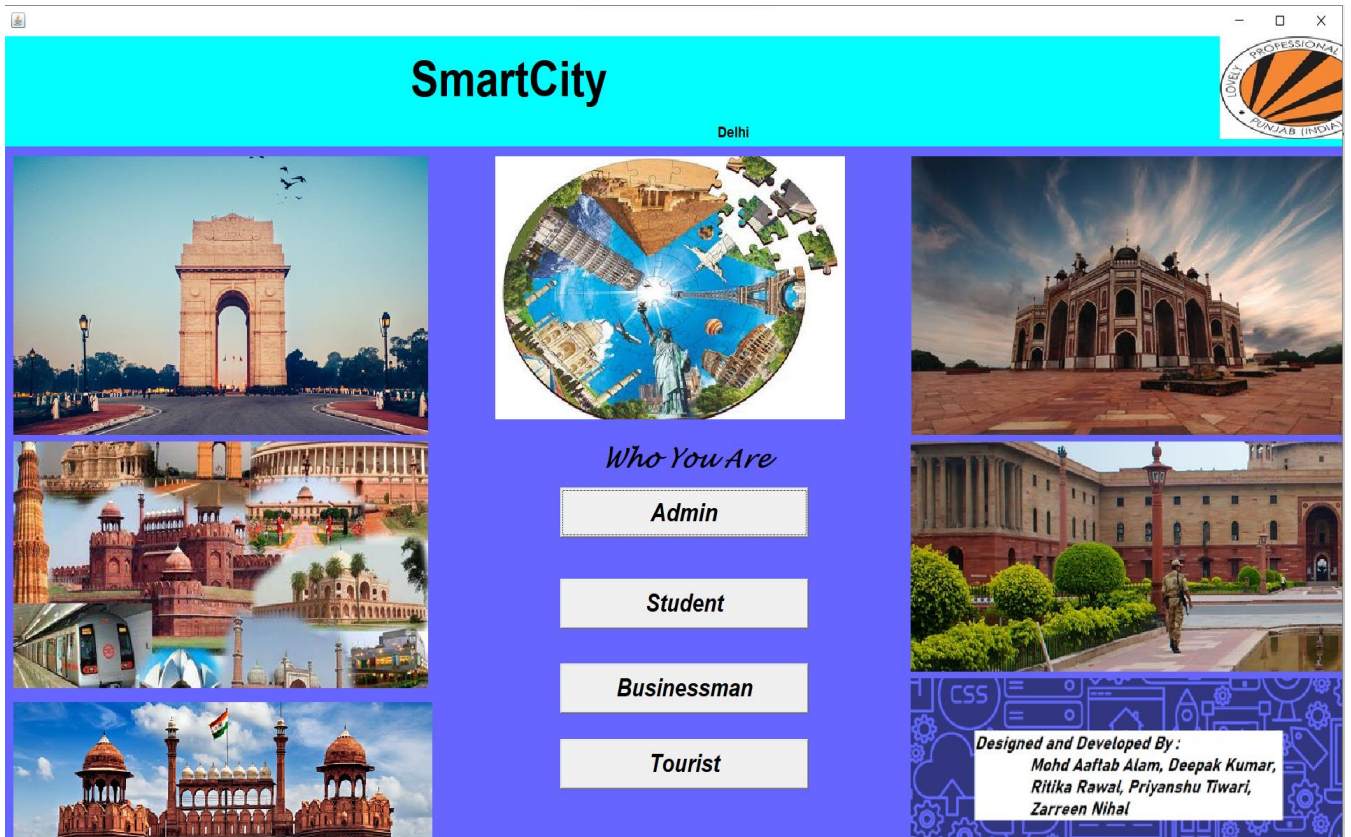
SmartCity

Delhi

LOVELY PROFESSIONAL
PUNJAB (INDIA)

Who You Are

Admin

Student

Businessman

Tourist

CSS

Designed and Developed By :
Mohd Aaftab Alam, Deepak Kumar, Ritika Rawal, Priyanshu Tiwari, Zarreen Nihal